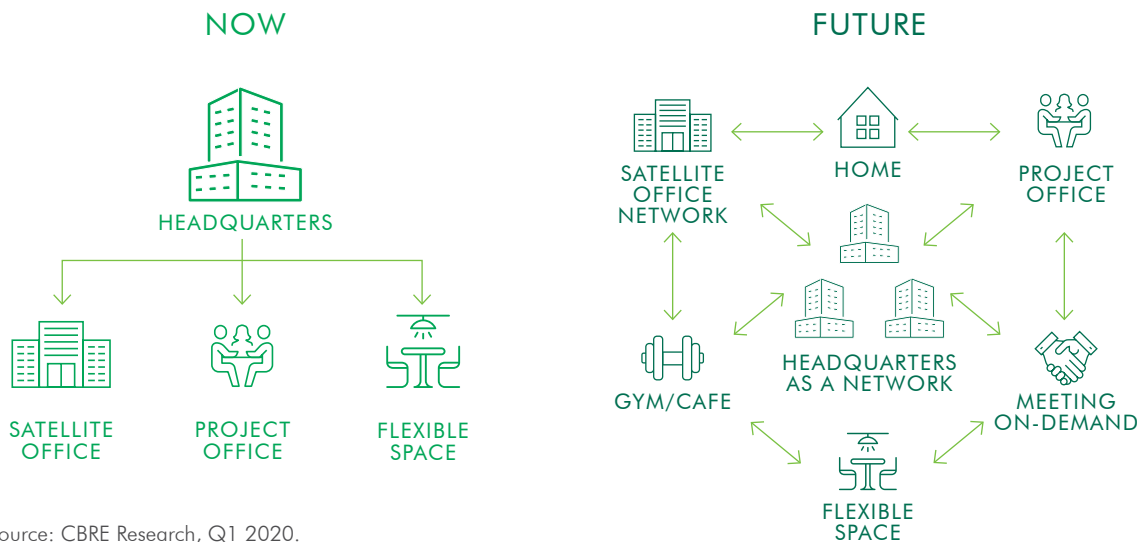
NOW

HEADQUARTERS

SATELLITE OFFICE

PROJECT OFFICE

FLEXIBLE SPACE

ource: CBRE Research, Q1 2020.

FUTURE

SATELLITE OFFICE NETWORK

HOME

PROJECT OFFICE

HEADQUARTERS AS A NETWORK

GYM/CAFE

MEETING ON-DEMAND

FLEXIBLE SPACE